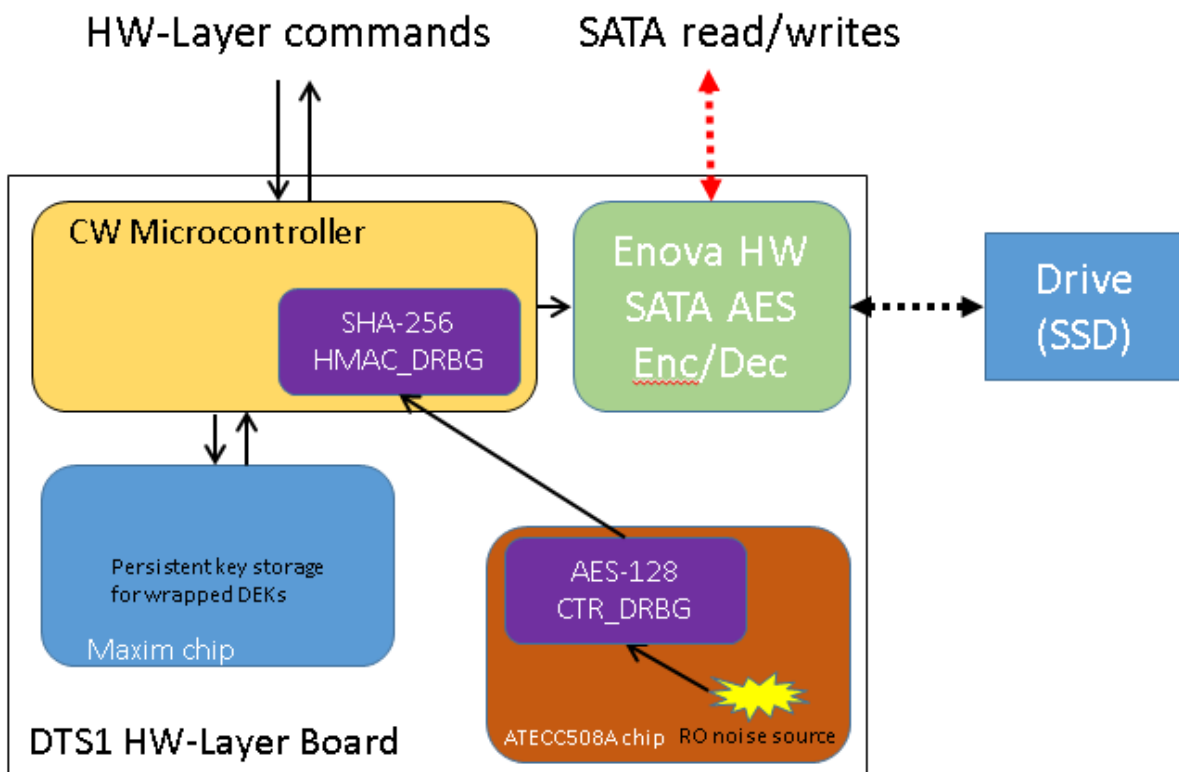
HW-Layer commands

SATA read/writes

CW Microcontroller

SHA-256
HMAC_DRBG

Enova HW
SATA AES
Enc/Dec

Drive
(SSD)

Persistent key storage
for wrapped DEKs

Maxim chip

AES-128
CTR_DRBG

ATECC508A chip

RO noise source

DTS1 HW-Layer Board